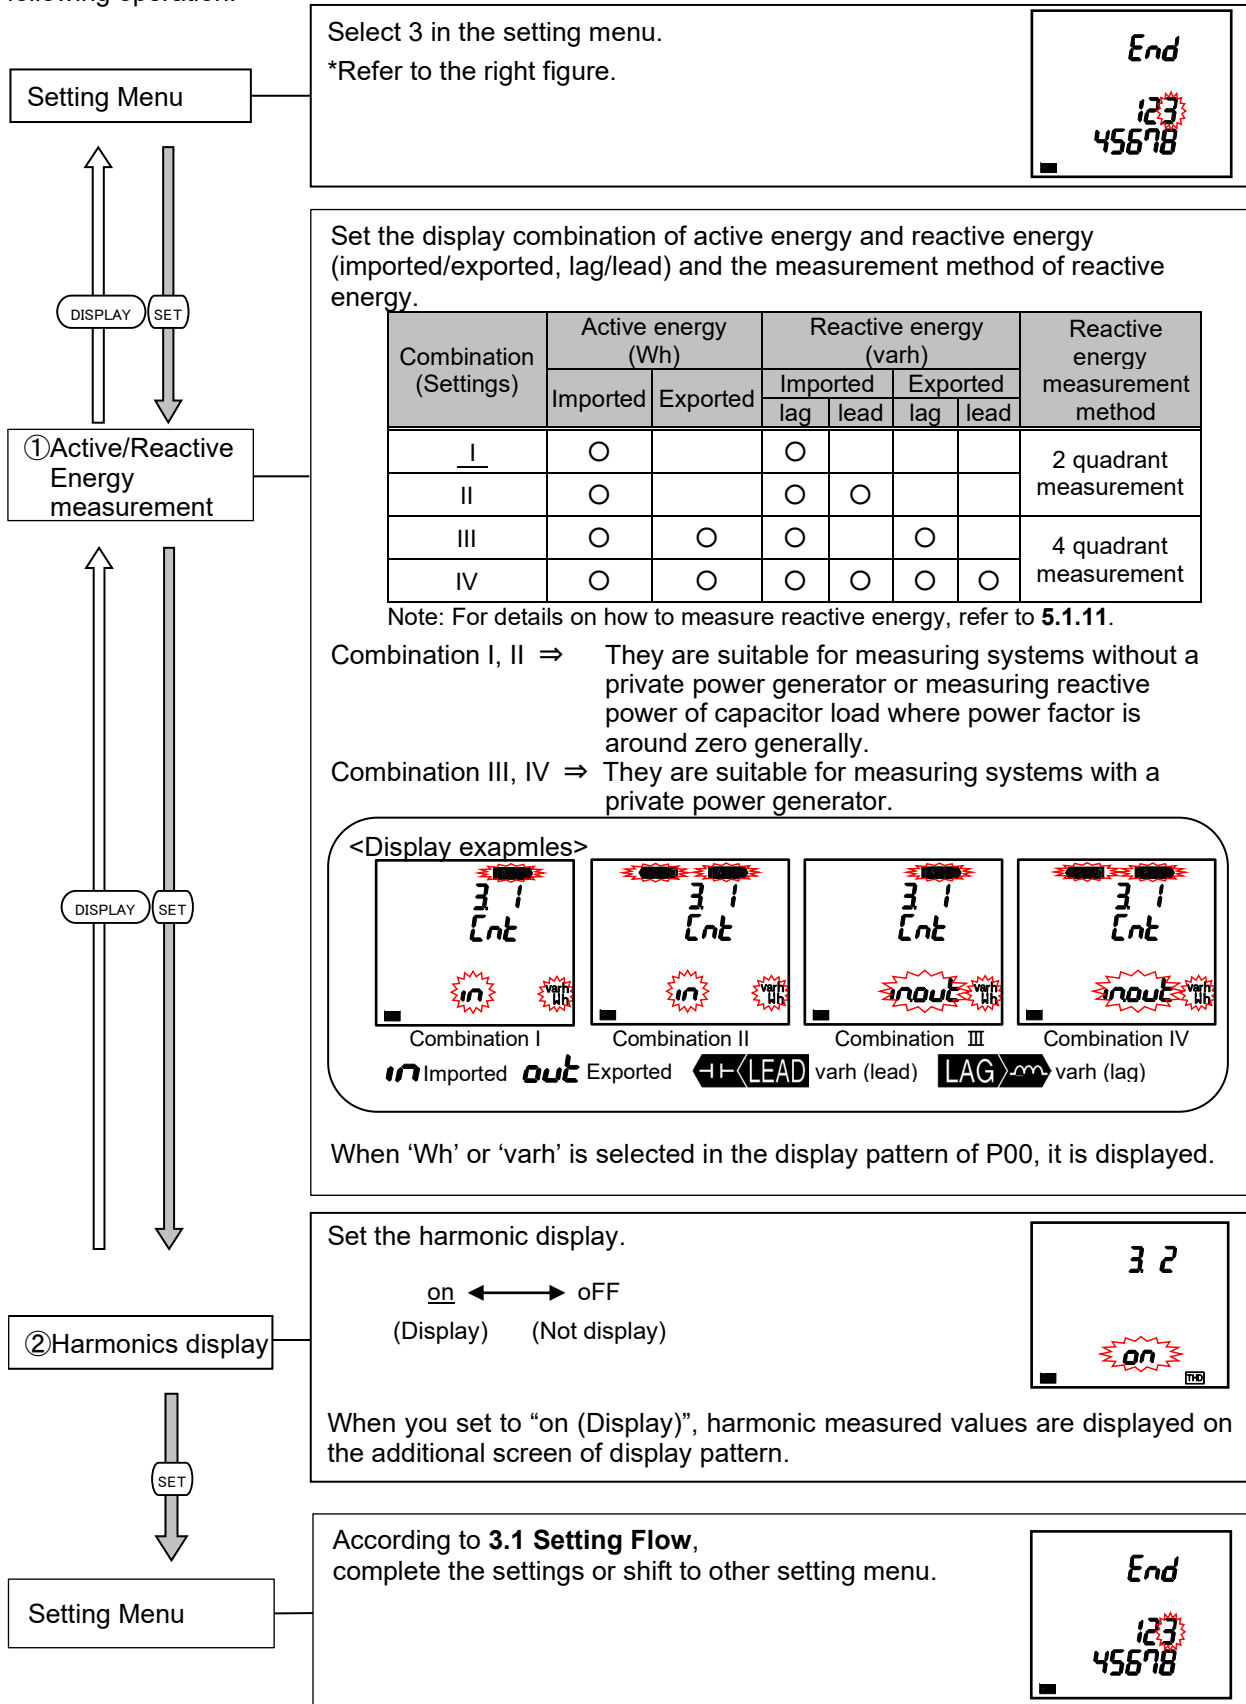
Setting Menu

Select 3 in the setting menu.
*Refer to the right figure.

End
123
45678

DISPLAY SET

①Active/Reactive Energy measurement

Set the display combination of active energy and reactive energy (imported/exported, lag/lead) and the measurement method of reactive energy.

| Combination (Settings) | Active energy (Wh) Imported | Active energy (Wh) Exported | Reactive energy (varh) Imported lag | Reactive energy (varh) Imported lead | Reactive energy (varh) Exported lag | Reactive energy (varh) Exported lead | Reactive energy measurement method |
|---|---|---|---|---|---|---|---|
| I | ○ | | ○ | | | | 2 quadrant measurement |
| II | ○ | | ○ | ○ | | | |
| III | ○ | ○ | ○ | | ○ | | 4 quadrant measurement |
| IV | ○ | ○ | ○ | ○ | ○ | ○ | |

Note: For details on how to measure reactive energy, refer to **5.1.11**.

Combination I, II ⇒ They are suitable for measuring systems without a private power generator or measuring reactive power of capacitor load where power factor is around zero generally.

Combination III, IV ⇒ They are suitable for measuring systems with a private power generator.

<Display exapmles>

3. 1
Cnt
in
varh Wh
Combination I

3. 1
Cnt
in
varh Wh
Combination II

3. 1
Cnt
inout
varh Wh
Combination Ⅲ

3. 1
Cnt
inout
varh Wh
Combination IV

in Imported out Exported LEAD varh (lead) LAG varh (lag)

When 'Wh' or 'varh' is selected in the display pattern of P00, it is displayed.

DISPLAY SET

②Harmonics display

Set the harmonic display.

on ⟷ oFF
(Display) (Not display)

3. 2
on
THD

When you set to "on (Display)", harmonic measured values are displayed on the additional screen of display pattern.

SET

Setting Menu

According to **3.1 Setting Flow**, complete the settings or shift to other setting menu.

End
123
45678